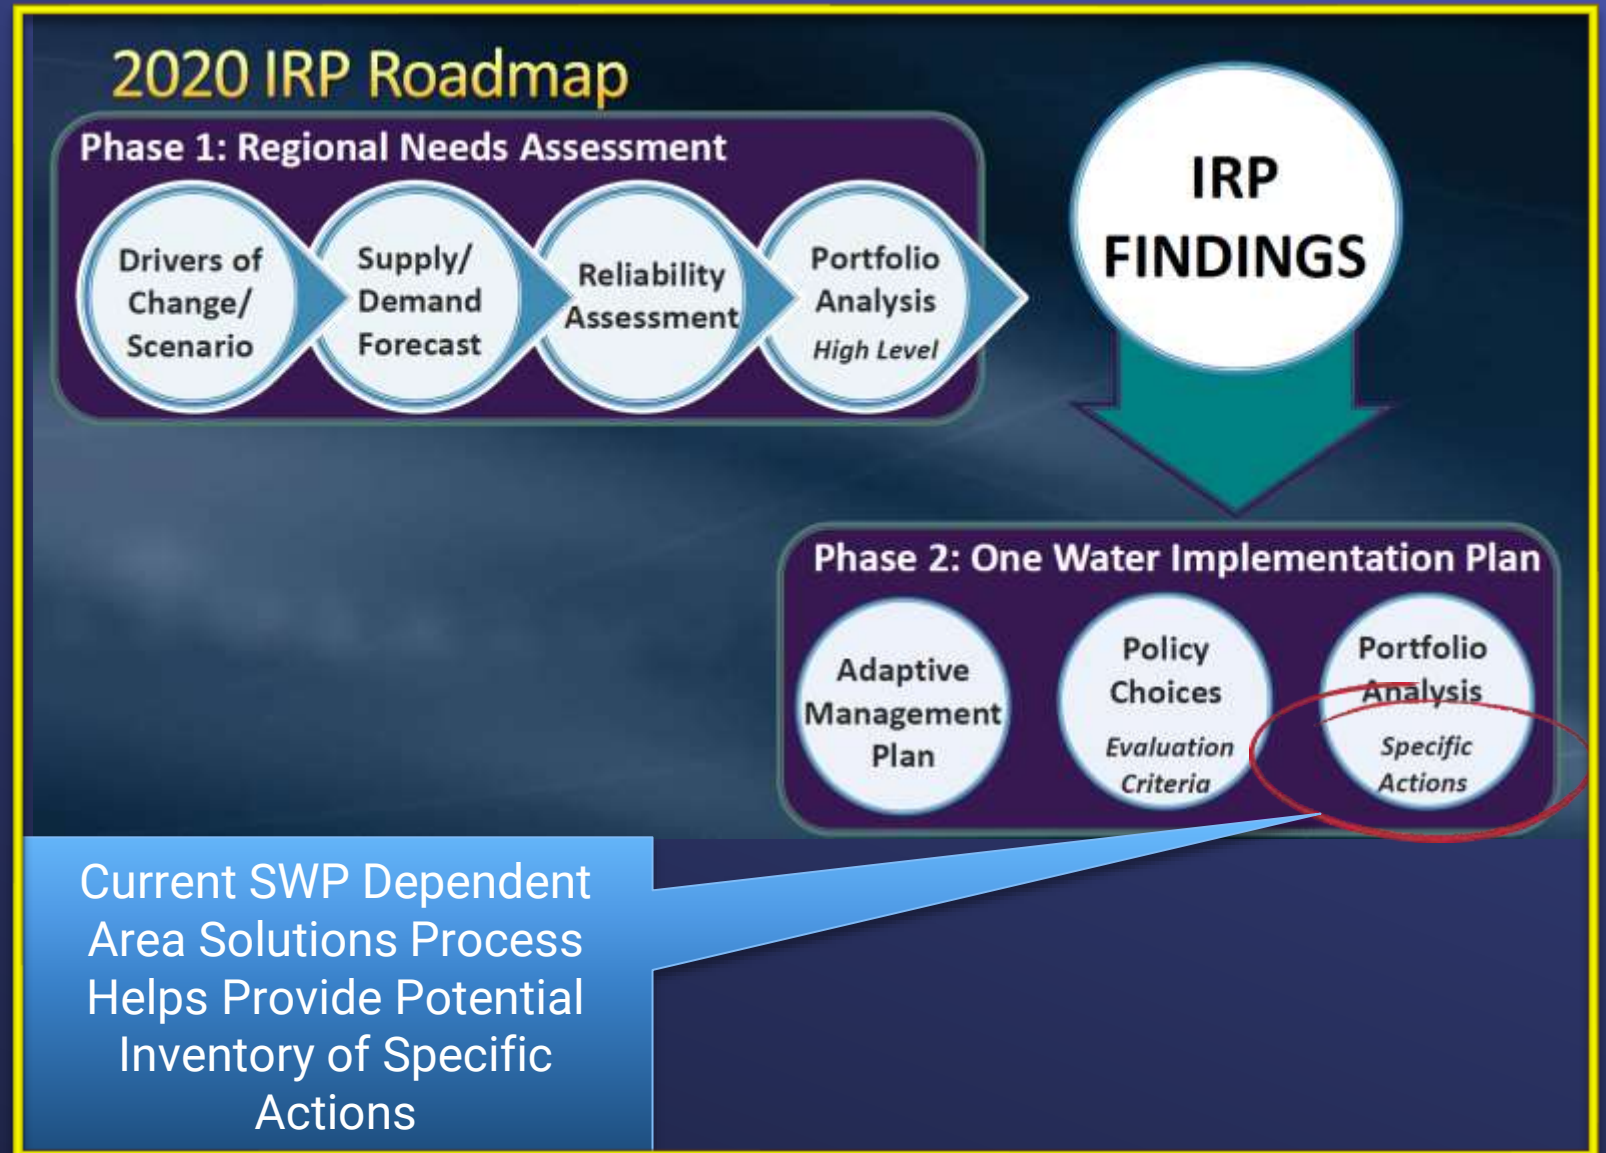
2020 IRP Roadmap

Phase 1: Regional Needs Assessment

Drivers of Change/ Scenario

Supply/ Demand Forecast

Reliability Assessment

Portfolio Analysis
High Level

IRP FINDINGS

Phase 2: One Water Implementation Plan

Adaptive Management Plan

Policy Choices
Evaluation Criteria

Portfolio Analysis
Specific Actions

Current SWP Dependent Area Solutions Process Helps Provide Potential Inventory of Specific Actions